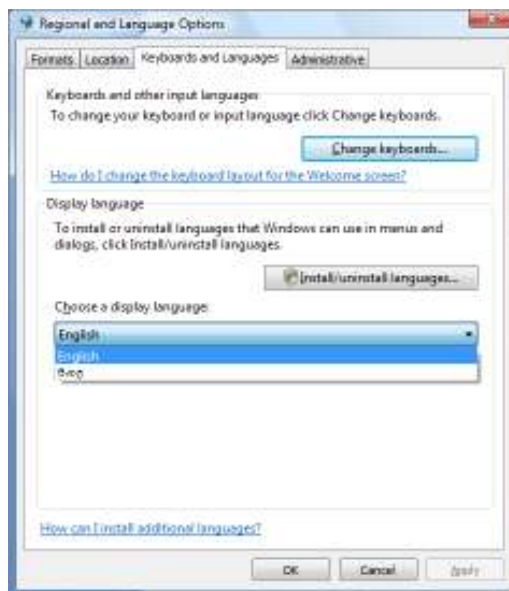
Regional and Language Options

Formats | Location | Keyboards and Languages | Administrative

Keyboards and other input languages

To change your keyboard or input language click Change keyboards.

Change keyboards...

How do I change the keyboard layout for the Welcome screen?

Display language

To install or uninstall languages that Windows can use in menus and dialogs, click Install/uninstall languages.

Install/uninstall languages...

Choose a display language:

English

English

Ewe

How can I install additional languages?

OK | Cancel | Apply